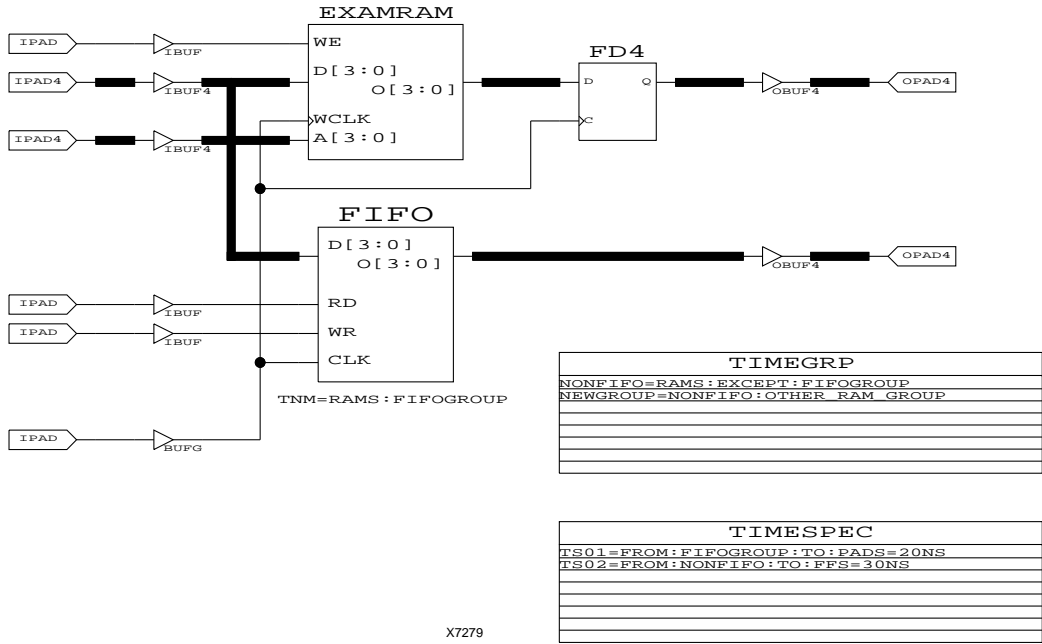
EXAMRAM

IPAD

IBUF

WE

IPAD4

IBUF4

D[3:0]

O[3:0]

FD4

D

Q

OBUF4

OPAD4

IPAD4

IBUF4

WCLK

A[3:0]

C

FIFO

D[3:0]

O[3:0]

OBUF4

OPAD4

IPAD

IBUF

RD

IPAD

IBUF

WR

CLK

TNM=RAMS:FIFOGROUP

IPAD

BUFG

| TIMEGRP |
|---|
| NONFIFO=RAMS:EXCEPT:FIFOGROUP |
| NEWGROUP=NONFIFO:OTHER_RAM_GROUP |

| TIMESPEC |
|---|
| TS01=FROM:FIFOGROUP:TO:PADS=20NS |
| TS02=FROM:NONFIFO:TO:FFS=30NS |

X7279